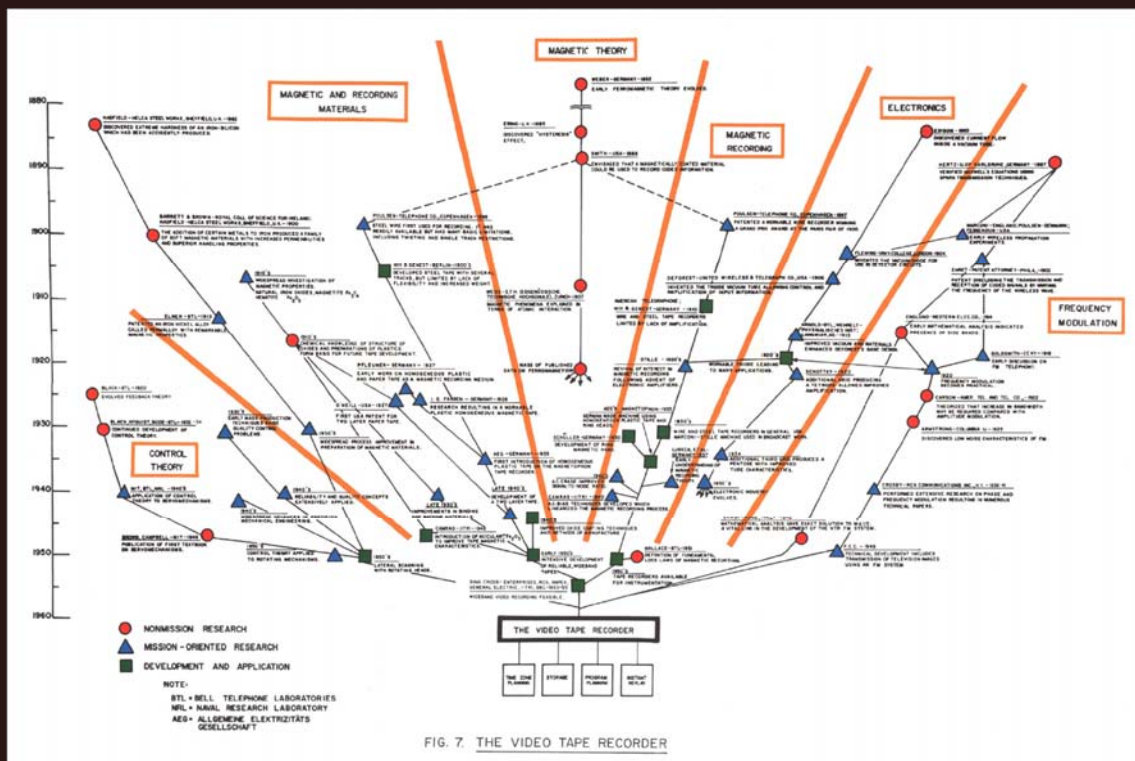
MAGNETIC THEORY

MAGNETIC AND RECORDING MATERIALS

MAGNETIC RECORDING

ELECTRONICS

FREQUENCY MODULATION

CONTROL THEORY

1880

1890

1900

1910

1920

1930

1940

1950

1960

WEBER - GERMANY - 1852
EARLY FERROMAGNETIC THEORY EVOLVED.

EWING - U.K. - 1885
DISCOVERED "HYSTERESIS" EFFECT.

SMITH - USA - 1888
ENVISAGED THAT A MAGNETICALLY COATED MATERIAL COULD BE USED TO RECORD CODED INFORMATION.

HADFIELD - HELCA STEEL WORKS, SHEFFIELD, U.K. - 1882
DISCOVERED EXTREME HARDNESS OF AN IRON-SILICON WHICH HAS BEEN ACCIDENTALLY PRODUCED.

BARRETT & BROWN - ROYAL COLL OF SCIENCE FOR IRELAND; HADFIELD - HELCA STEEL WORKS, SHEFFIELD, U.K. - 1900
THE ADDITION OF CERTAIN METALS TO IRON PRODUCED A FAMILY OF SOFT MAGNETIC MATERIALS WITH INCREASED PERMEABILITIES AND SUPERIOR HANDLING PROPERTIES.

POULSEN - TELEPHONE CO., COPENHAGEN - 1898
STEEL WIRE FIRST USED FOR RECORDING. IT WAS READILY AVAILABLE BUT HAD MANY BASIC LIMITATIONS, INCLUDING TWISTING AND SINGLE TRACK RESTRICTIONS.

POULSEN - TELEPHONE CO., COPENHAGEN - 1897
PATENTED A WORKABLE WIRE RECORDER WINNING A GRAND PRIX AWARD AT THE PARIS FAIR OF 1900.

EDISON - 1883
DISCOVERED CURRENT FLOW INSIDE A VACUUM TUBE.

HERTZ - U. OF KARLSRUHE, GERMANY - 1887
VERIFIED MAXWELL'S EQUATIONS USING SPARK TRANSMISSION TECHNIQUES.

MARCONI - ENGLAND; POULSEN - DENMARK; FESSENDEN - USA
EARLY WIRELESS PROPAGATION EXPERIMENTS.

FLEMING - UNIV. COLLEGE, LONDON - 1904
INVENTED THE VACUUM DIODE FOR USE IN DETECTOR CIRCUITS.

EHRET - PATENT ATTORNEY - PHILA. - 1902
PATENT DISCLOSING THE TRANSMISSION AND RECEPTION OF CODED SIGNALS BY VARYING THE FREQUENCY OF THE WIRELESS WAVE.

1910'S
WIDESPREAD INVESTIGATION OF MAGNETIC PROPERTIES. NATURAL IRON OXIDES; MAGNETITE $Fe_3O_4$ HEMATITE $Fe_2O_3$

MIX & GENEST - BERLIN - 1900'S
DEVELOPED STEEL TAPE WITH SEVERAL TRACKS, BUT LIMITED BY LACK OF FLEXIBILITY AND INCREASED WEIGHT.

WEISS - E.T.H. (SWITZERLAND); HEISENBERG - GERMANY
MAGNETIC PHENOMENA EXPLAINED IN TERMS OF ATOMIC INTERACTION

DEFOREST - UNITED WIRELESS TELEGRAPH CO., USA - 1906
INVENTED THE TRIODE VACUUM TUBE ALLOWING CONTROL AND AMPLIFICATION OF INPUT INFORMATION.

AMERICAN TELEGRAPHONE; MIX & GENEST - GERMANY - 1910
WIRE AND STEEL TAPE RECORDERS LIMITED BY LACK OF AMPLIFICATION.

ELMEN - BTL - 1913
PATENTED AN IRON NICKEL ALLOY CALLED PERMALLOY WITH REMARKABLE MAGNETIC PROPERTIES.

1920'S
CHEMICAL KNOWLEDGE OF STRUCTURE OF OXIDES AND PREPARATIONS OF PLASTICS FORM BASIS FOR FUTURE TAPE DEVELOPMENT.

PFLEUMER - GERMANY - 1927
EARLY WORK ON HOMOGENEOUS PLASTIC AND PAPER TAPE AS A MAGNETIC RECORDING MEDIUM.

MASS OF PUBLISHED DATA ON FERROMAGNETISM

STILLE - 1920'S
REVIVAL OF INTEREST IN MAGNETIC RECORDING FOLLOWING ADVENT OF ELECTRONIC AMPLIFIERS.

WORKABLE TRIODE LEADING TO MASS APPLICATIONS.

ARNOLD - BTL; HEINECKE - PHYSIKALISCHES INST.; LANGMUIR - G.E. - 1913
IMPROVED VACUUM AND MATERIALS ENHANCES DEFOREST'S BASIC DESIGN.

SCHOTTKY - 1920
ADDITIONAL GRID PRODUCING A TETRODE ALLOWING IMPROVED AMPLIFICATION.

ENGLAND - WESTERN ELEC. CO., INC. - 1914
EARLY MATHEMATICAL ANALYSIS INDICATED PRESENCE OF SIDE BANDS.

GOLDSMITH - CCNY - 1919
EARLY DISCUSSION ON FM TELEPHONY.

1920
FREQUENCY MODULATION BECOMES PRACTICAL.

CARSON - AMER. TEL. AND TEL. CO. - 1922
THEORIZED THAT INCREASE IN BANDWIDTH MAY BE REQUIRED COMPARED WITH AMPLITUDE MODULATION.

ARMSTRONG - COLUMBIA U. - 1933
DISCOVERED LOW NOISE CHARACTERISTICS OF FM.

BLACK - BTL - 1920
EVOLVED FEEDBACK THEORY

BLACK, NYQUIST, BODE - BTL - 1932
CONTINUED DEVELOPMENT OF CONTROL THEORY.

1930'S
EARLY MASS PRODUCTION TECHNIQUES RAISE QUALITY CONTROL PROBLEMS

O'NEILL - USA - 1927
FIRST USA PATENT FOR THIN LAYER PAPER TAPE.

J. G. FARBEN - GERMANY - 1928
RESEARCH RESULTING IN A WORKABLE PLASTIC HOMOGENEOUS MAGNETIC TAPE.

AEG - GERMANY - 1935
FIRST INTRODUCTION OF HOMOGENEOUS PLASTIC TAPE ON THE MAGNETOPHON TAPE RECORDER

1930'S
WIDESPREAD PROCESS IMPROVEMENT IN PREPARATION OF MAGNETIC MATERIALS.

1930'S
SIEMENS HALSKE - GERMANY; MARCONI - STILLE
RECORDERS WITH NONDESTRUCTIVE HEADS

SCHULLER - GERMANY - 1933
DEVELOPMENT OF RING TYPE MAGNETIC HEAD.

1930'S
WIRE AND STEEL TAPE RECORDERS IN GENERAL USE. MARCONI - STILLE MACHINE USED IN BROADCAST WORK.

LORENZ; G.E.; RCA
EARLY UNDERSTANDING OF HEAD CHARACTERISTICS

1920'S
ADDITIONAL THIRD GRID PRODUCES A PENTODE WITH IMPROVED TUBE CHARACTERISTICS.

1920'S
ELECTRONIC INDUSTRY EVOLVES.

M.I.T., BTL, NRL - 1940'S
APPLICATION OF CONTROL THEORY TO SERVOMECHANISMS.

1940'S
RELIABILITY AND QUALITY CONCEPTS EXTENSIVELY APPLIED.

1940'S
WIDESPREAD ADVANCES IN MECHANICAL ENGINEERING.

LATE 1930'S
IMPROVEMENTS IN BINDING AND BACKING MATERIALS.

LATE 1940'S
DEVELOPMENT OF THIN LAYER TAPE

A.C. BIAS IMPROVED SIGNAL TO NOISE RATIO.

CAMRAS - IITRI - 1940
A.C. BIAS TECHNIQUES DEVELOPED WHICH ENHANCED THE MAGNETIC RECORDING PROCESS.

CAMRAS - IITRI - 1946
INTRODUCTION OF ACICULAR $\gamma Fe_2O_3$ TO IMPROVE TAPE MAGNETIC CHARACTERISTICS.

1950'S
IMPROVED HEAD COATING TECHNIQUES AND METHOD OF MANUFACTURE.

WALLACE - BTL - 1951
DEFINITION OF FUNDAMENTAL LOSS LAWS OF MAGNETIC RECORDING.

MATHEMATICAL ANALYSIS GAVE EXACT SOLUTION TO MAKE A VTR VIABLE IN THE DEVELOPMENT OF THE VTR FM SYSTEM.

CROSBY - RCA COMMUNICATIONS, INC., N.Y. - 1936
PERFORMED EXTENSIVE RESEARCH ON PHASE AND FREQUENCY MODULATION RESULTING IN NUMEROUS TECHNICAL PAPERS.

BROWN, CAMPBELL - 1917 - 1948
PUBLICATION OF FIRST TEXTBOOK ON SERVOMECHANISMS.

1950'S
CONTROL THEORY APPLIED TO ROTATING MECHANISMS.

1950'S
LATERAL SCANNING WITH ROTATING HEADS.

EARLY 1950'S
INTENSIVE DEVELOPMENT OF RELIABLE, WIDEBAND TAPES.

1950'S
TAPE RECORDERS AVAILABLE FOR INSTRUMENTATION.

F.C.C. - 1946
TECHNICAL DEVELOPMENT INCLUDES TRANSMISSION OF TELEVISION IMAGES USING AN FM SYSTEM

BING CROSBY ENTERPRISES, RCA, AMPEX, GENERAL ELECTRIC, IITRI - 1951-1956
WIDEBAND VIDEO RECORDING FEASIBLE.

THE VIDEO TAPE RECORDER

TIME ZONE PLANNING

STORAGE

PROGRAM PLANNING

INSTANT REPLAY

NONMISSION RESEARCH

MISSION - ORIENTED RESEARCH

DEVELOPMENT AND APPLICATION

NOTE:
BTL = BELL TELEPHONE LABORATORIES
NRL = NAVAL RESEARCH LABORATORY
AEG = ALLGEMEINE ELEKTRIZITÄTS GESELLSCHAFT

FIG. 7. THE VIDEO TAPE RECORDER